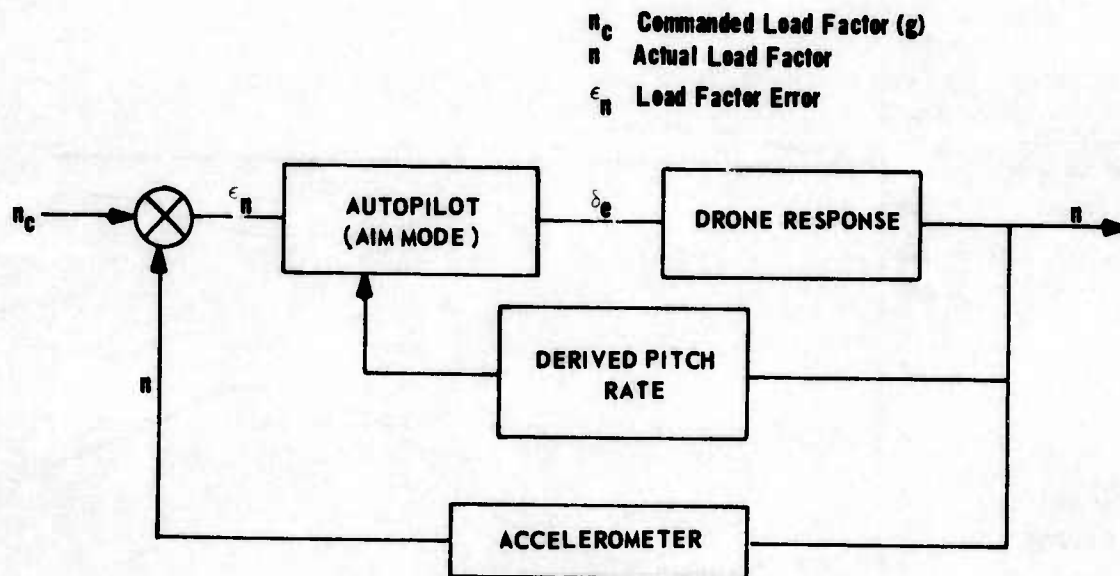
$n_c$ Commanded Load Factor (g)
$n$ Actual Load Factor
$\epsilon_n$ Load Factor Error

$n_c$

$\epsilon_n$

AUTOPILOT (AIM MODE)

$\delta_e$

DRONE RESPONSE

$n$

DERIVED PITCH RATE

$n$

ACCELEROMETER